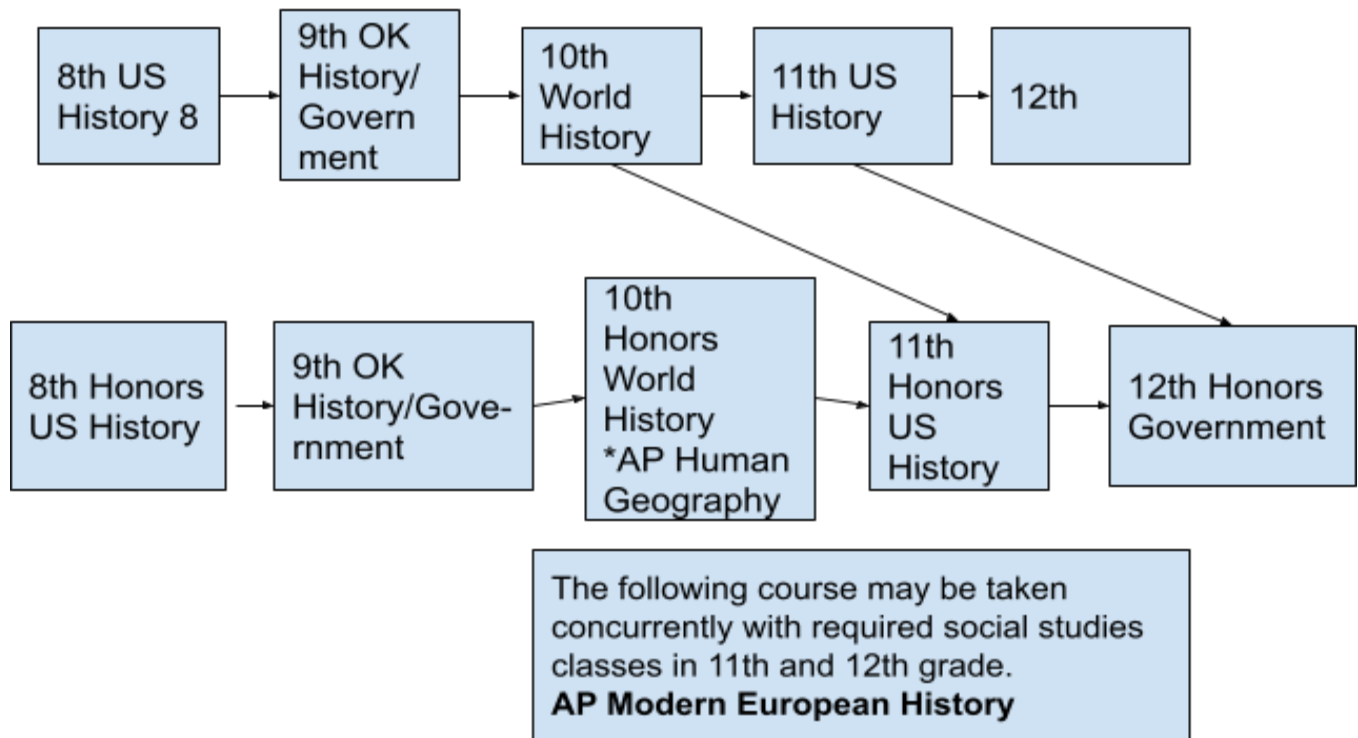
8th US History 8

9th OK History/ Govern ment

10th World History

11th US History

12th

8th Honors US History

9th OK History/Gove-rnment

10th Honors World History *AP Human Geography

11th Honors US History

12th Honors Government

The following course may be taken concurrently with required social studies classes in 11th and 12th grade.
**AP Modern European History**